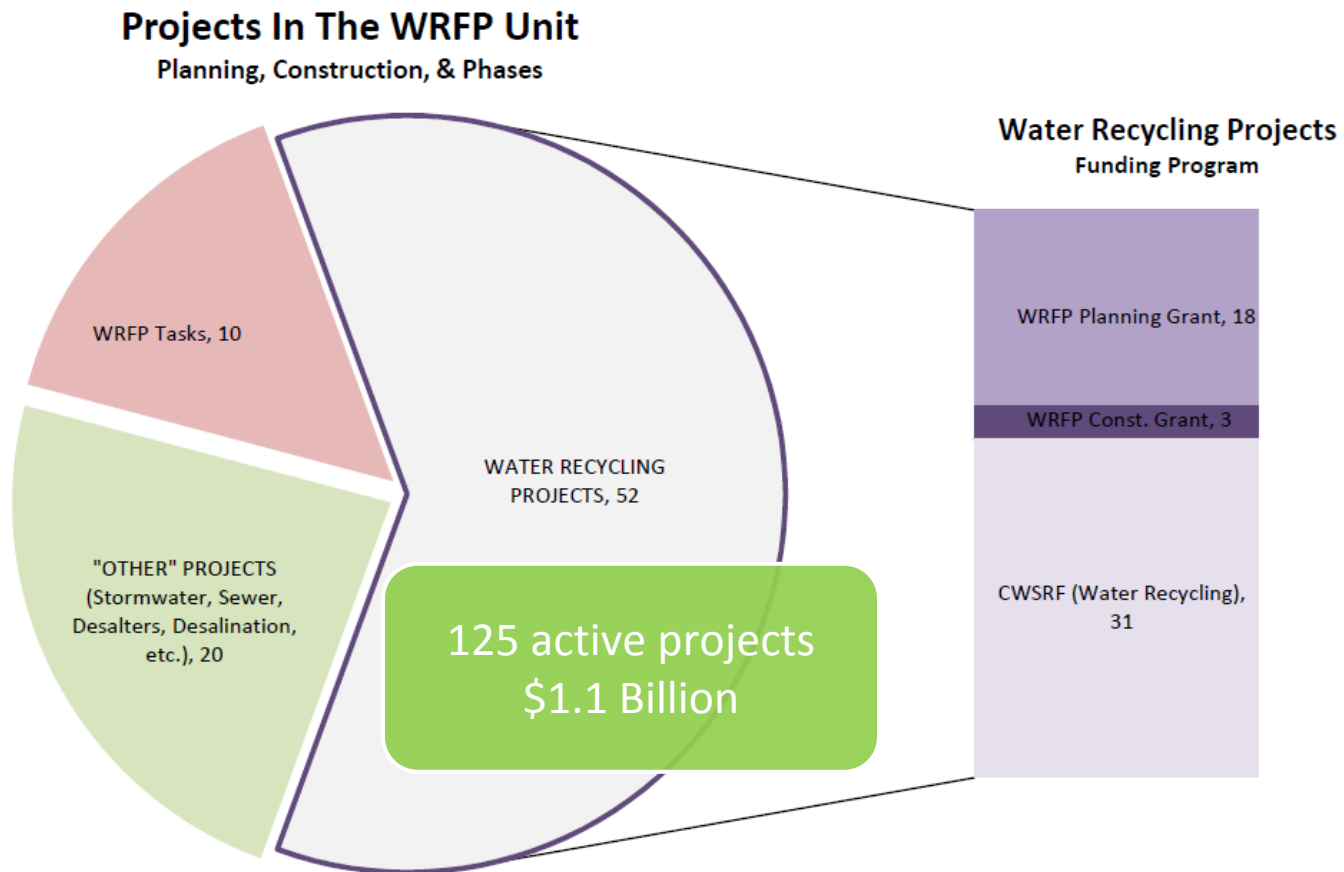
Projects In The WRFP Unit
Planning, Construction, & Phases

WRFP Tasks, 10

WATER RECYCLING PROJECTS, 52

"OTHER" PROJECTS (Stormwater, Sewer, Desalters, Desalination, etc.), 20

125 active projects
$1.1 Billion

Water Recycling Projects
Funding Program

WRFP Planning Grant, 18

WRFP Const. Grant, 3

CWSRF (Water Recycling), 31